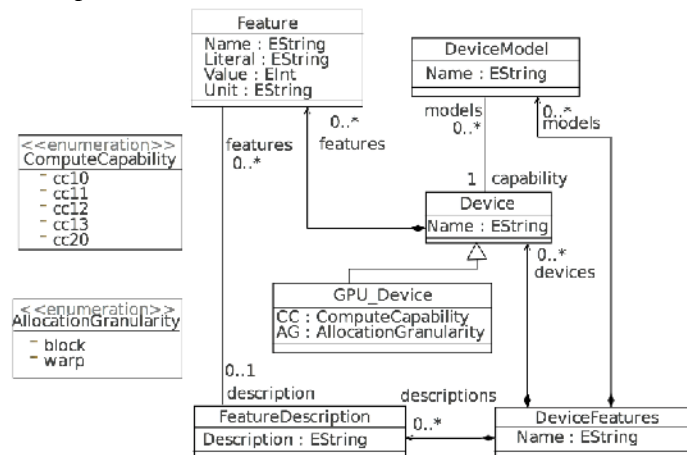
Feature
Name : EString
Literal : EString
Value : EInt
Unit : EString

DeviceModel
Name : EString

<<enumeration>>
ComputeCapability
cc10
cc11
cc12
cc13
cc20

features
0..*

0..*
features

models
0..*

0..*
models

1 capability

Device
Name : EString

0..*
devices

<<enumeration>>
AllocationGranularity
block
warp

GPU_Device
CC : ComputeCapability
AG : AllocationGranularity

0..1
description

descriptions

FeatureDescription
Description : EString

0..*

DeviceFeatures
Name : EString